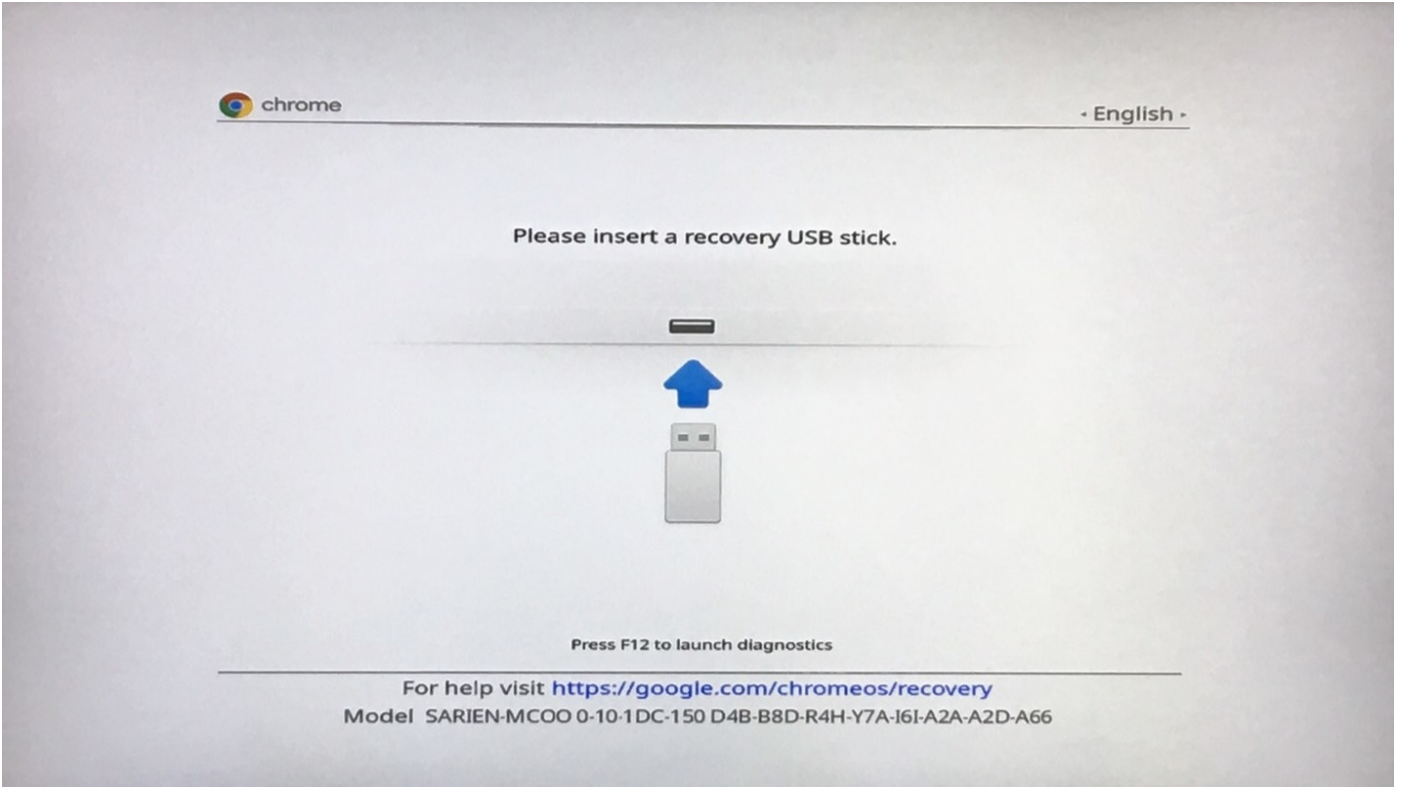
chrome

◂ English ▸

Please insert a recovery USB stick.

Press F12 to launch diagnostics

For help visit https://google.com/chromeos/recovery

Model SARIEN-MCOO 0-10-1DC-150 D4B-B8D-R4H-Y7A-I6I-A2A-A2D-A66